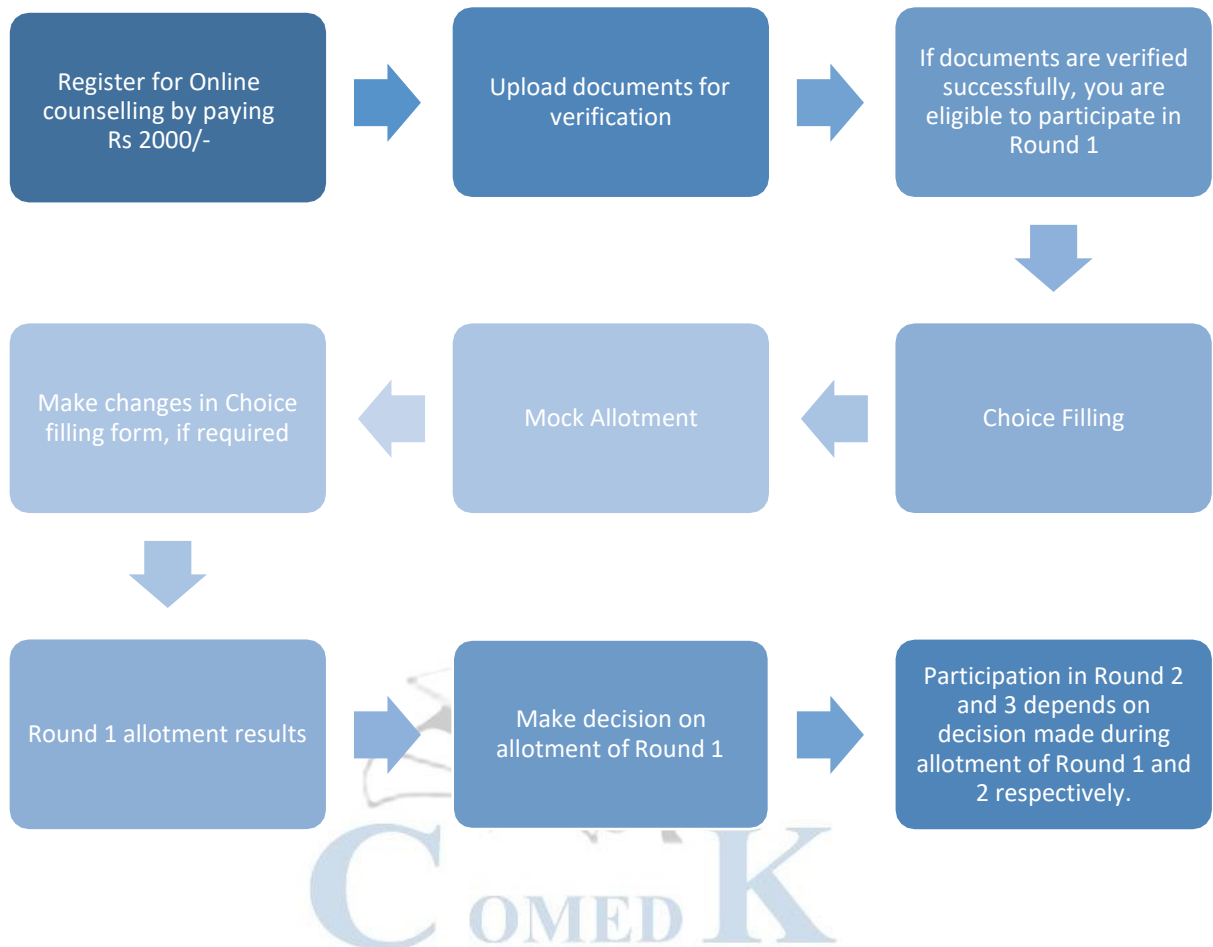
Register for Online counselling by paying Rs 2000/-

Upload documents for verification

If documents are verified successfully, you are eligible to participate in Round 1

Choice Filling

Mock Allotment

Make changes in Choice filling form, if required

Round 1 allotment results

Make decision on allotment of Round 1

Participation in Round 2 and 3 depends on decision made during allotment of Round 1 and 2 respectively.

COMEDK